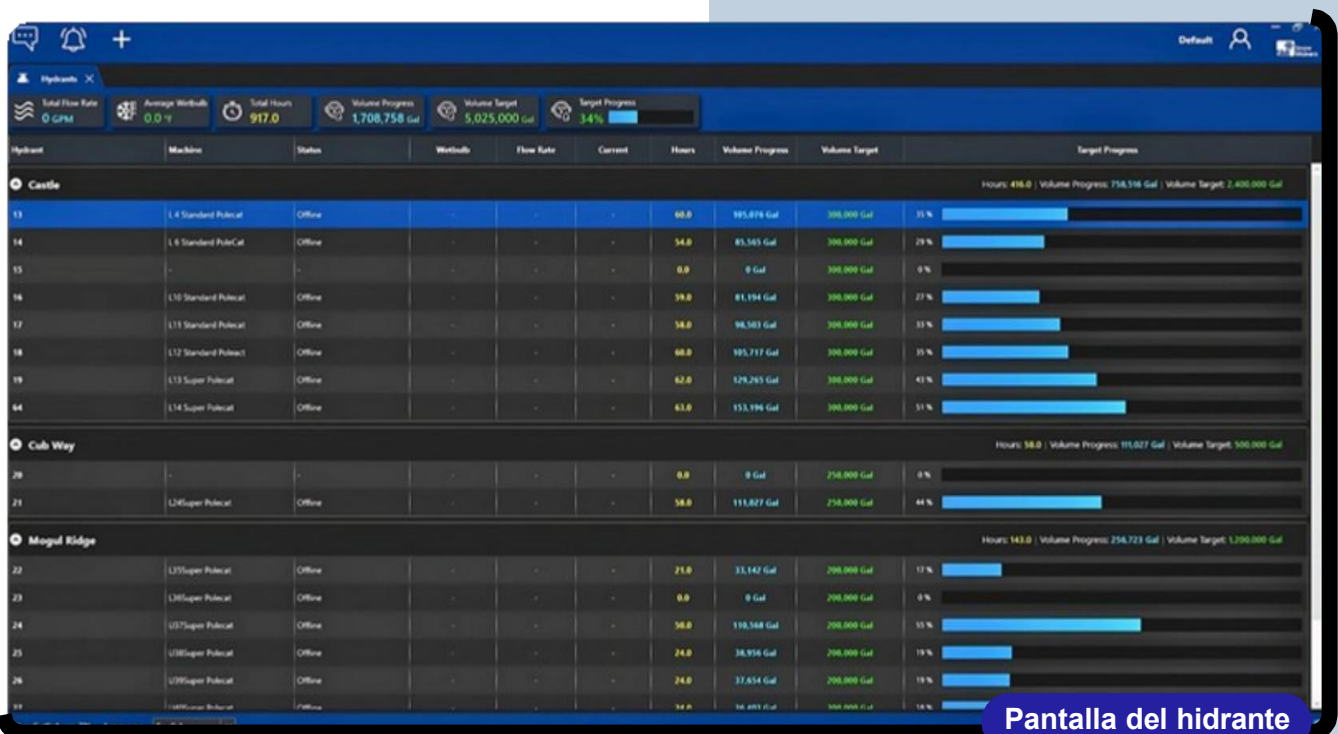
Default

Hydrants ×

Total Flow Rate 0 GPM | Average Wetbulb 0.0 °F | Total Hours 917.0 | Volume Progress 1,708,758 Gal | Volume Target 5,025,000 Gal | Target Progress 34%

| Hydrant | Machine | Status | Wetbulb | Flow Rate | Current | Hours | Volume Progress | Volume Target | Target Progress |
|---|---|---|---|---|---|---|---|---|---|
| Castle | | | | | | | | | Hours: 416.0 \| Volume Progress: 758,516 Gal \| Volume Target: 2,400,000 Gal |
| 13 | L 4 Standard Polecat | Offline | - | - | - | 60.0 | 105,076 Gal | 300,000 Gal | 35 % |
| 14 | L 6 Standard PoleCat | Offline | - | - | - | 54.0 | 85,565 Gal | 300,000 Gal | 29 % |
| 15 | - | - | - | - | - | 0.0 | 0 Gal | 300,000 Gal | 0 % |
| 16 | L10 Standard Polecat | Offline | - | - | - | 59.0 | 81,194 Gal | 300,000 Gal | 27 % |
| 17 | L11 Standard Polecat | Offline | - | - | - | 58.0 | 98,503 Gal | 300,000 Gal | 33 % |
| 18 | L12 Standard Poleact | Offline | - | - | - | 60.0 | 105,717 Gal | 300,000 Gal | 35 % |
| 19 | L13 Super Polecat | Offline | - | - | - | 62.0 | 129,265 Gal | 300,000 Gal | 43 % |
| 64 | L14 Super Polecat | Offline | - | - | - | 63.0 | 153,196 Gal | 300,000 Gal | 51 % |
| Cub Way | | | | | | | | | Hours: 58.0 \| Volume Progress: 111,027 Gal \| Volume Target: 500,000 Gal |
| 20 | - | - | - | - | - | 0.0 | 0 Gal | 250,000 Gal | 0 % |
| 21 | L24Super Polecat | Offline | - | - | - | 58.0 | 111,027 Gal | 250,000 Gal | 44 % |
| Mogul Ridge | | | | | | | | | Hours: 143.0 \| Volume Progress: 256,723 Gal \| Volume Target: 1,200,000 Gal |
| 22 | L35Super Polecat | Offline | - | - | - | 21.0 | 33,142 Gal | 200,000 Gal | 17 % |
| 23 | L36Super Polecat | Offline | - | - | - | 0.0 | 0 Gal | 200,000 Gal | 0 % |
| 24 | L37Super Polecat | Offline | - | - | - | 50.0 | 110,568 Gal | 200,000 Gal | 55 % |
| 25 | L38Super Polecat | Offline | - | - | - | 24.0 | 38,956 Gal | 200,000 Gal | 19 % |
| 26 | L39Super Polecat | Offline | - | - | - | 24.0 | 37,654 Gal | 200,000 Gal | 19 % |
| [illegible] | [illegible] | Offline | - | - | - | 24.0 | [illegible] | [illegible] | 18 % |

Pantalla del hidrante